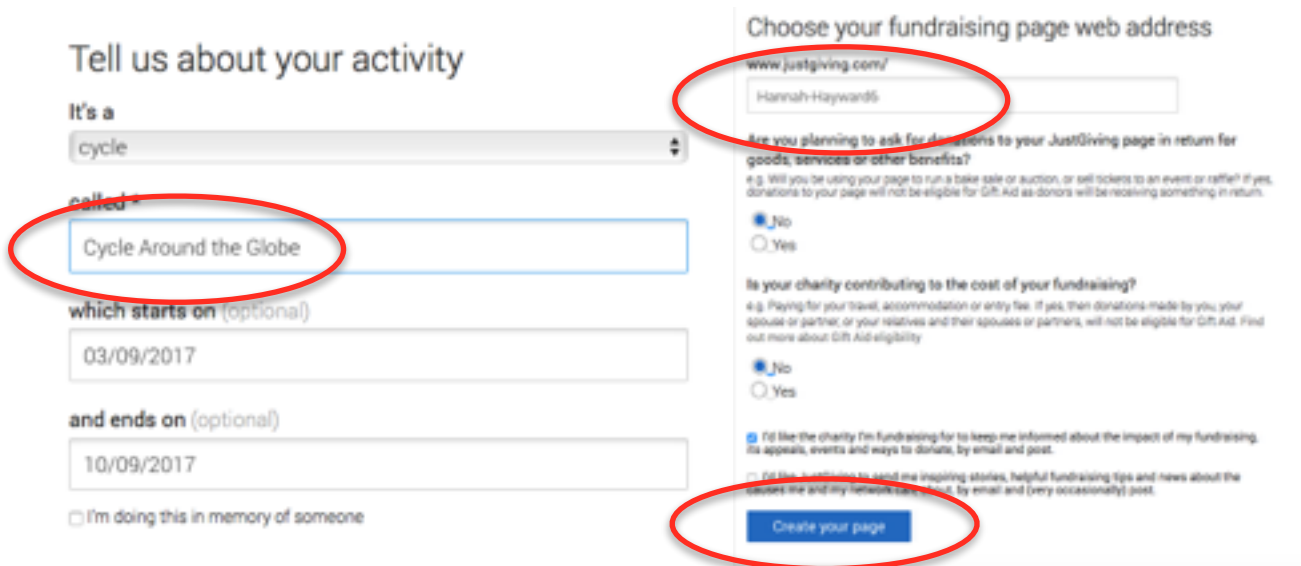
Tell us about your activity

It's a

cycle

called *

Cycle Around the Globe

which starts on (optional)

03/09/2017

and ends on (optional)

10/09/2017

I'm doing this in memory of someone

Choose your fundraising page web address

www.justgiving.com/

Hannah-Hayward6

Are you planning to ask for donations to your JustGiving page in return for goods, services or other benefits?

e.g. Will you be using your page to run a bake sale or auction, or sell tickets to an event or raffle? If yes, donations to your page will not be eligible for Gift Aid as donors will be receiving something in return.

No

Yes

Is your charity contributing to the cost of your fundraising?

e.g. Paying for your travel, accommodation or entry fee. If yes, then donations made by you, your spouse or partner, or your relatives and their spouses or partners, will not be eligible for Gift Aid. Find out more about Gift Aid eligibility

No

Yes

I'd like the charity I'm fundraising for to keep me informed about the impact of my fundraising, its appeals, events and ways to donate, by email and post.

I'd like JustGiving to send me inspiring stories, helpful fundraising tips and news about the causes me and my network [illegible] about, by email and (very occasionally) post.

Create your page